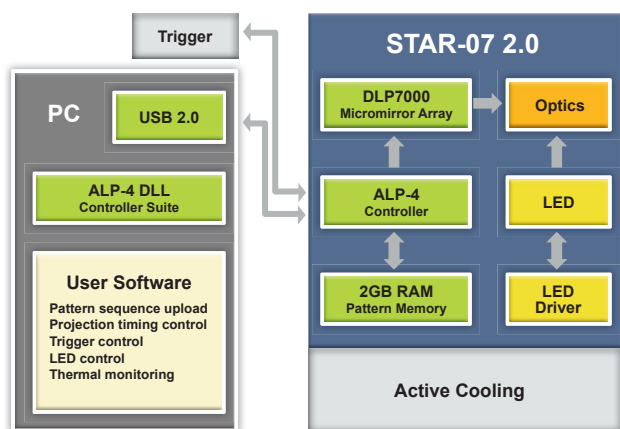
Trigger

PC

USB 2.0

ALP-4 DLL
Controller Suite

User Software
Pattern sequence upload
Projection timing control
Trigger control
LED control
Thermal monitoring

STAR-07 2.0

DLP7000
Micromirror Array

Optics

ALP-4
Controller

LED

2GB RAM
Pattern Memory

LED
Driver

Active Cooling